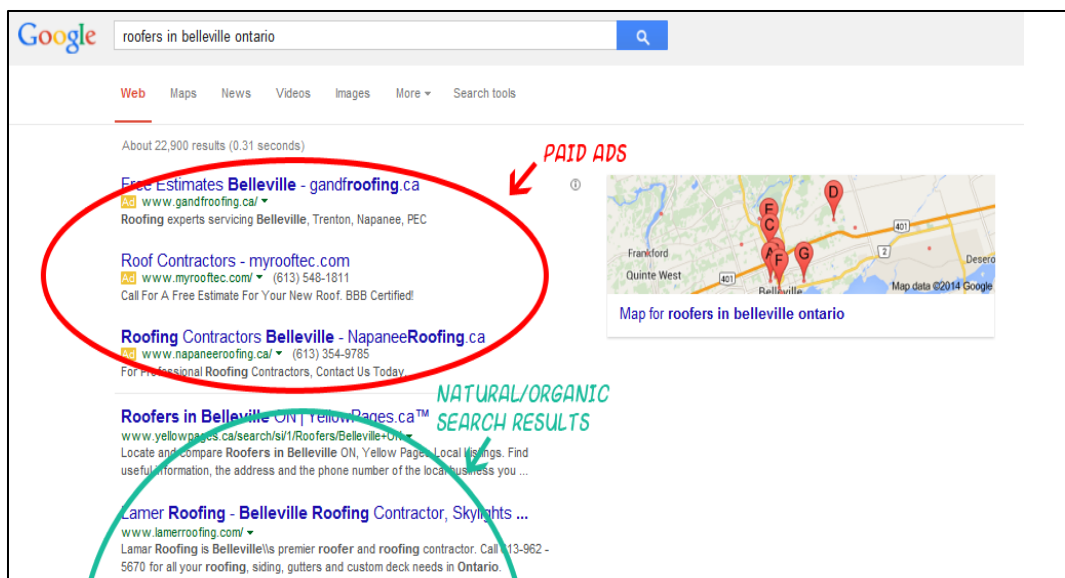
Google

roofers in belleville ontario

Web Maps News Videos Images More Search tools

About 22,900 results (0.31 seconds)

PAID ADS

Free Estimates Belleville - gandfroofing.ca
Ad www.gandfroofing.ca/
Roofing experts servicing Belleville, Trenton, Napanee, PEC

Roof Contractors - myrooftec.com
Ad www.myrooftec.com/ (613) 548-1811
Call For A Free Estimate For Your New Roof. BBB Certified!

Roofing Contractors Belleville - NapaneeRoofing.ca
Ad www.napaneeroofing.ca/ (613) 354-9785
For Professional Roofing Contractors, Contact Us Today.

NATURAL/ORGANIC SEARCH RESULTS

Roofers in Belleville ON | YellowPages.ca™
www.yellowpages.ca/search/si/1/Roofers/Belleville+ON
Locate and compare Roofers in Belleville ON, Yellow Pages Local listings. Find useful information, the address and the phone number of the local business you ...

Lamar Roofing - Belleville Roofing Contractor, Skylights ...
www.lamerroofing.com/
Lamar Roofing is Belleville\\s premier roofer and roofing contractor. Call 613-962 - 5670 for all your roofing, siding, gutters and custom deck needs in Ontario.

D
E
C
A
F
G
401
2
401
Frankford
Quinte West
Belleville
Deseronto
Map data ©2014 Google

Map for roofers in belleville ontario